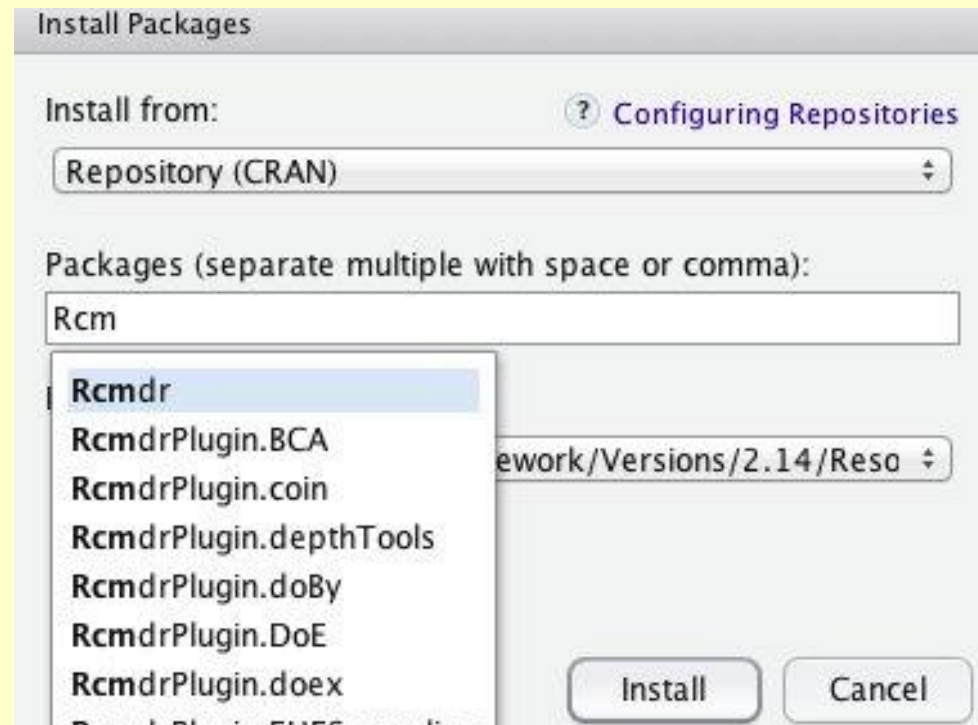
Install Packages

Install from:

? Configuring Repositories

Repository (CRAN)

Packages (separate multiple with space or comma):

Rcm

Rcmdr
RcmdrPlugin.BCA
RcmdrPlugin.coin
RcmdrPlugin.depthTools
RcmdrPlugin.doBy
RcmdrPlugin.DoE
RcmdrPlugin.doex
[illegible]

ework/Versions/2.14/Reso

Install

Cancel